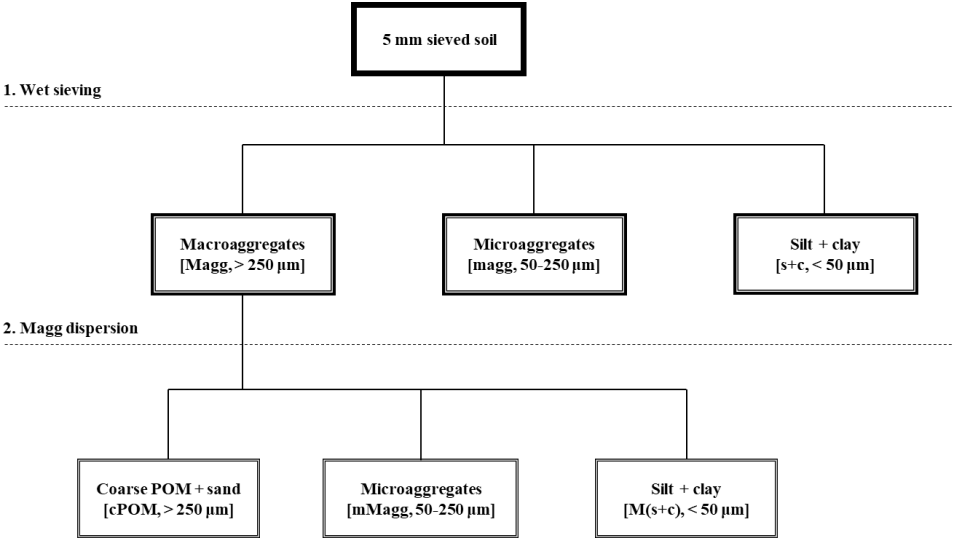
5 mm sieved soil

1. Wet sieving

Macroaggregates
[Magg, > 250 μm]

Microaggregates
[magg, 50-250 μm]

Silt + clay
[s+c, < 50 μm]

2. Magg dispersion

Coarse POM + sand
[cPOM, > 250 μm]

Microaggregates
[mMagg, 50-250 μm]

Silt + clay
[M(s+c), < 50 μm]